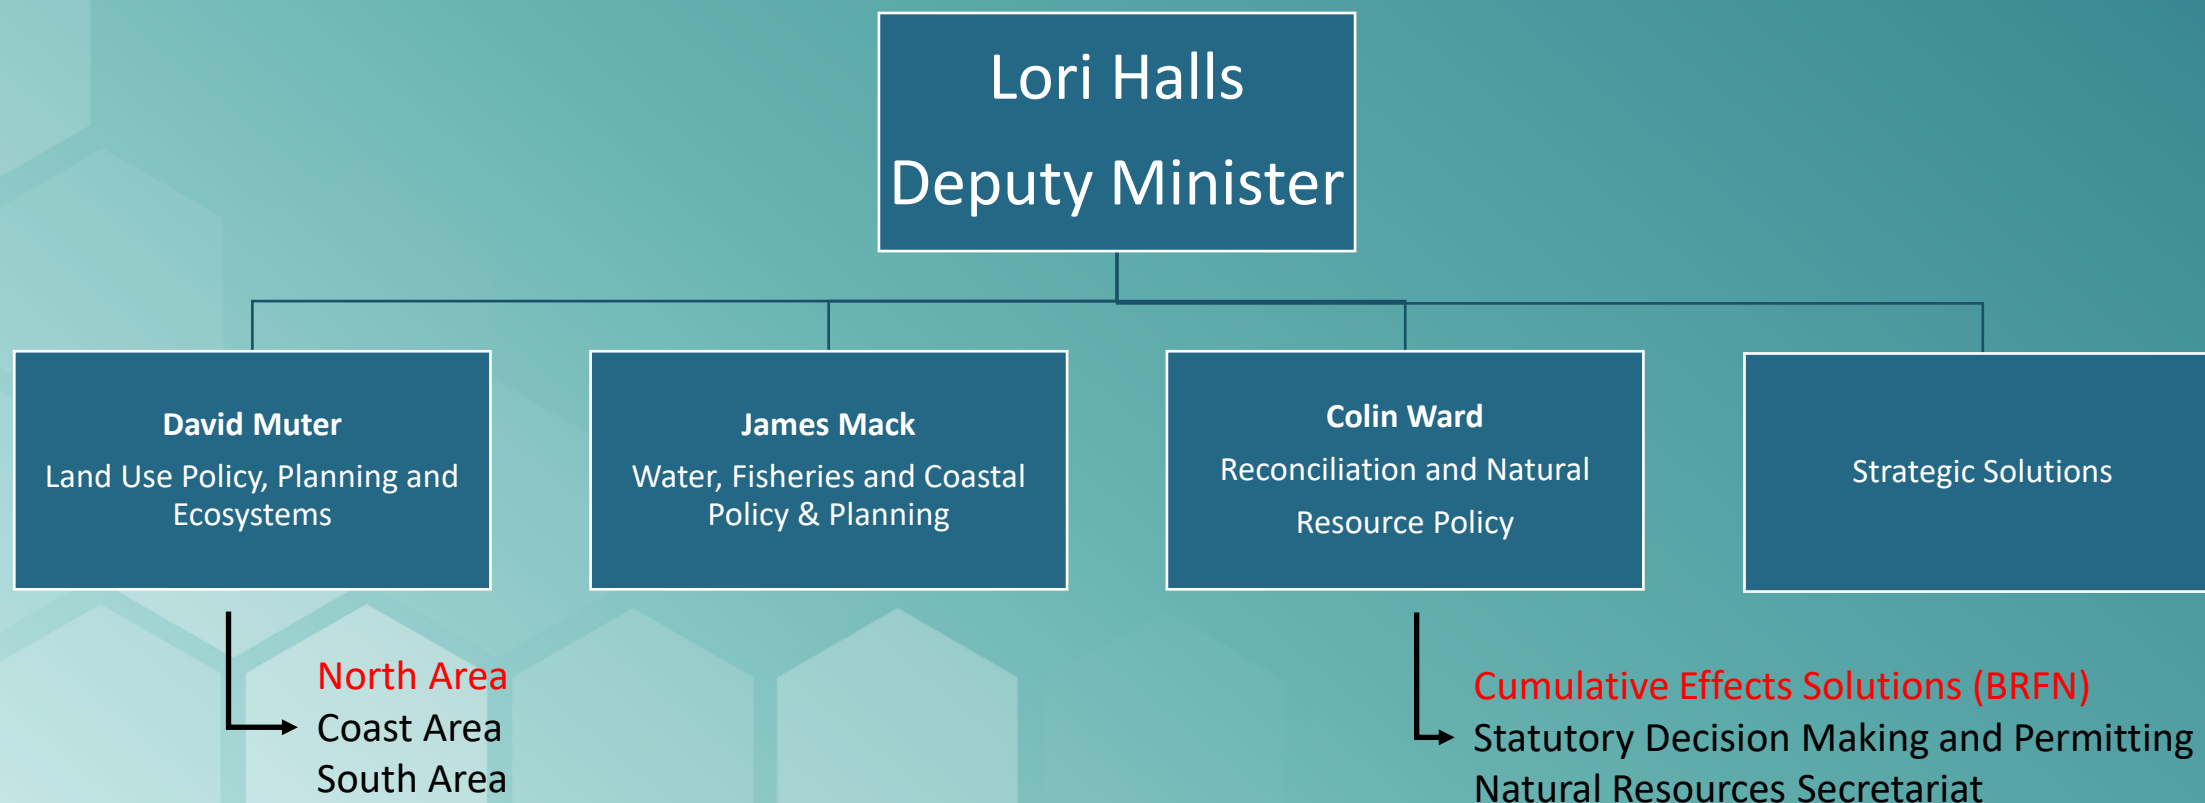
Lori Halls
Deputy Minister

David Muter
Land Use Policy, Planning and Ecosystems

James Mack
Water, Fisheries and Coastal Policy & Planning

Colin Ward
Reconciliation and Natural Resource Policy

Strategic Solutions

North Area
Coast Area
South Area

Cumulative Effects Solutions (BRFN)
Statutory Decision Making and Permitting
Natural Resources Secretariat